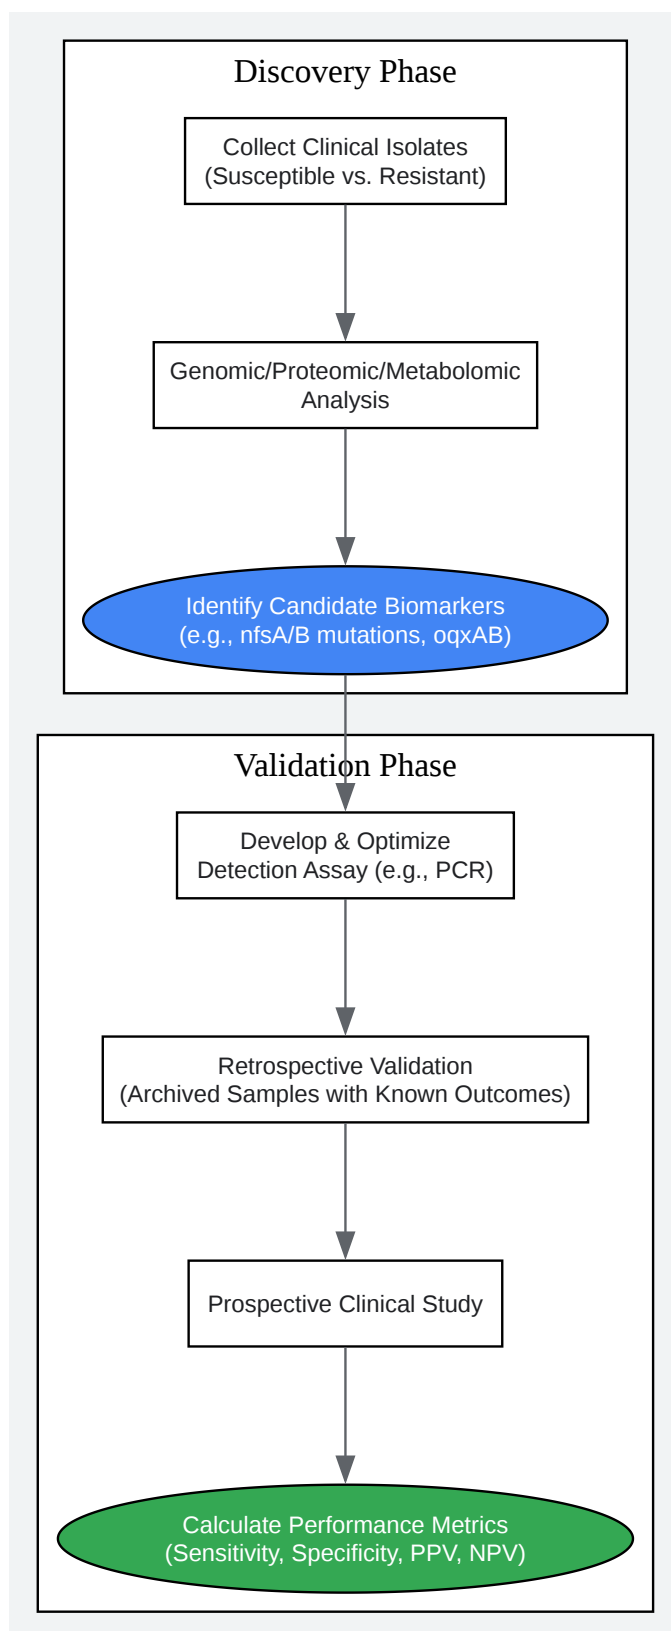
Discovery Phase

Collect Clinical Isolates
(Susceptible vs. Resistant)

Genomic/Proteomic/Metabolomic
Analysis

Identify Candidate Biomarkers
(e.g., nfsA/B mutations, oqxAB)

Validation Phase

Develop & Optimize
Detection Assay (e.g., PCR)

Retrospective Validation
(Archived Samples with Known Outcomes)

Prospective Clinical Study

Calculate Performance Metrics
(Sensitivity, Specificity, PPV, NPV)